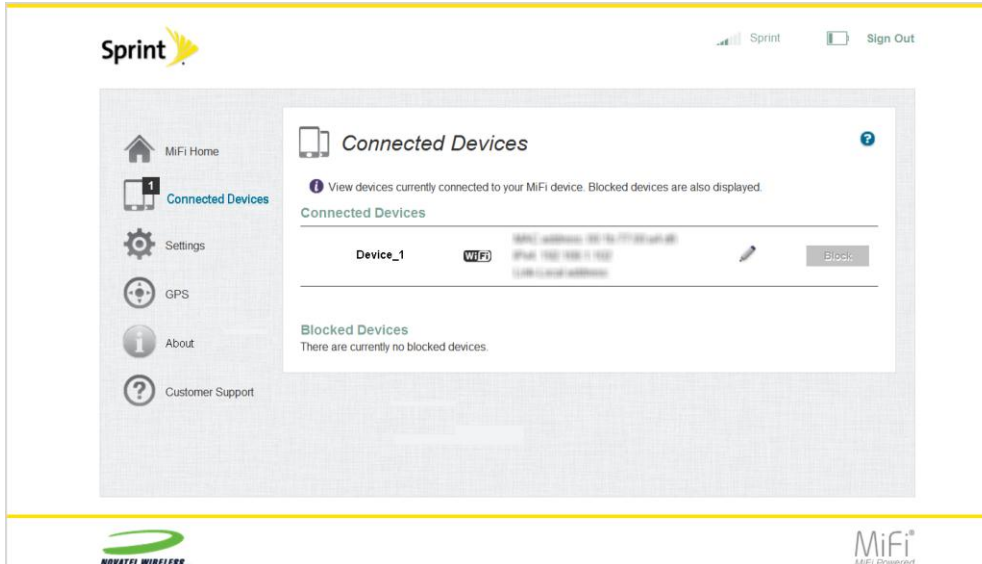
Sprint

Sprint

Sign Out

MiFi Home

1

Connected Devices

Settings

GPS

About

Customer Support

Connected Devices

?

View devices currently connected to your MiFi device. Blocked devices are also displayed.

Connected Devices

Device_1

WiFi

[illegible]
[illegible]
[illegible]

Block

Blocked Devices

There are currently no blocked devices.

NOVATEL WIRELESS

MiFi®
MiFi Powered